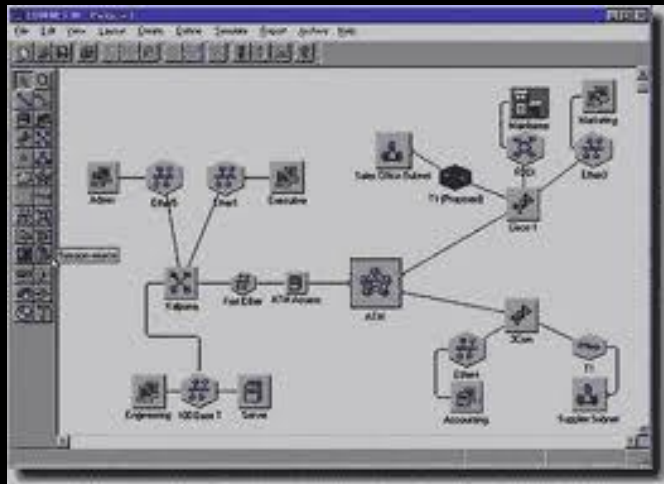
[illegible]

File Edit View Layout Elements Options Simulate Report Window Help

Admin

Ether1

Ether1

Executive

Sales Office Subnet

T1 (Proposed)

Machines

FDDI

Marketing

Ether2

Cisco 1

Xylogics

Fast Ether

ATM Adapter

ATM

3Com

Ether1

T1

Accounting

Supplier Subnet

Engineering

100 Base T

Server